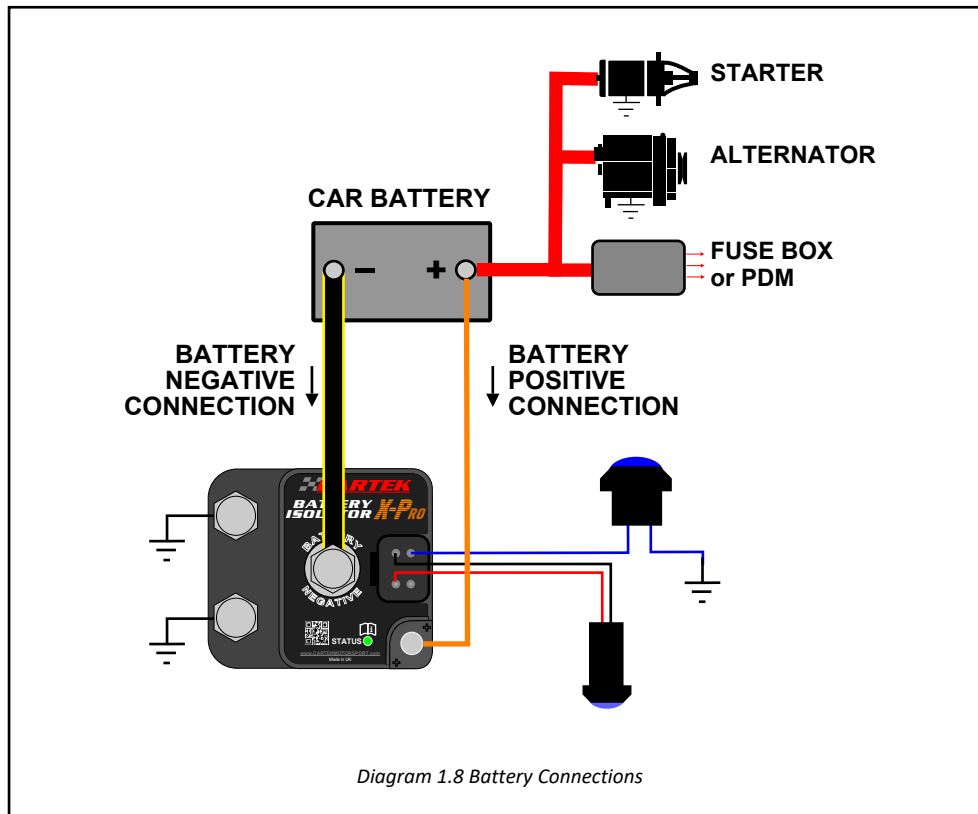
STARTER

ALTERNATOR

CAR BATTERY

−

+

FUSE BOX or PDM

BATTERY NEGATIVE CONNECTION

BATTERY POSITIVE CONNECTION

CARTEK

BATTERY ISOLATOR X-PRO

BATTERY NEGATIVE

STATUS

Made in UK

Diagram 1.8 Battery Connections